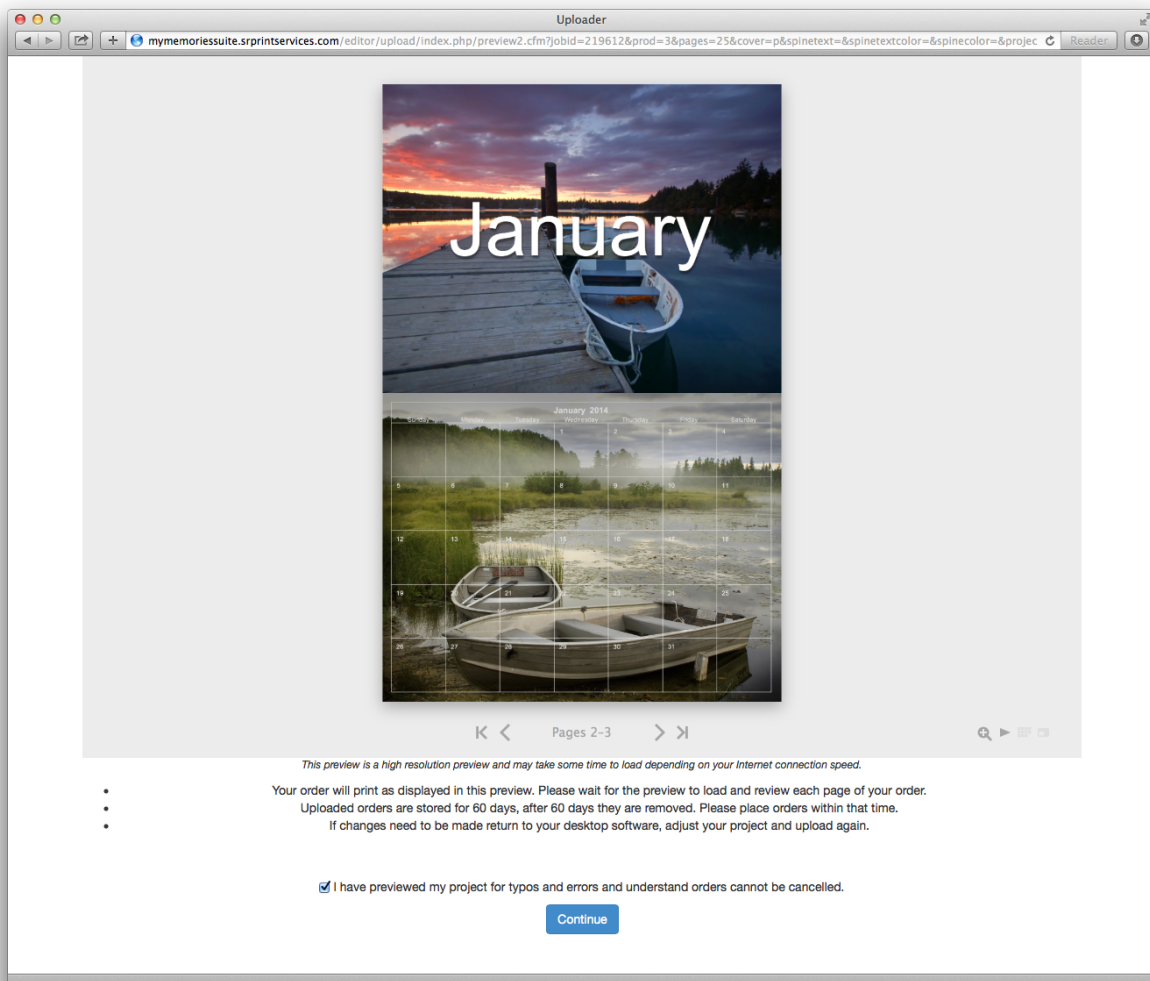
Uploader

mymemoriessuite.srprintservices.com/editor/upload/index.php/preview2.cfm?jobid=219612&prod=3&pages=25&cover=p&spinetext=&spinetextcolor=&spinecolor=&projec

Reader

January

January 2014

| Sunday | Monday | Tuesday | Wednesday | Thursday | Friday | Saturday |
|---|---|---|---|---|---|---|
| | | | 1 | 2 | 3 | 4 |
| 5 | 6 | 7 | 8 | 9 | 10 | 11 |
| 12 | 13 | 14 | 15 | 16 | 17 | 18 |
| 19 | 20 | 21 | 22 | 23 | 24 | 25 |
| 26 | 27 | 28 | 29 | 30 | 31 | |

Pages 2-3

This preview is a high resolution preview and may take some time to load depending on your Internet connection speed.

- Your order will print as displayed in this preview. Please wait for the preview to load and review each page of your order.
- Uploaded orders are stored for 60 days, after 60 days they are removed. Please place orders within that time.
- If changes need to be made return to your desktop software, adjust your project and upload again.

I have previewed my project for typos and errors and understand orders cannot be cancelled.

Continue